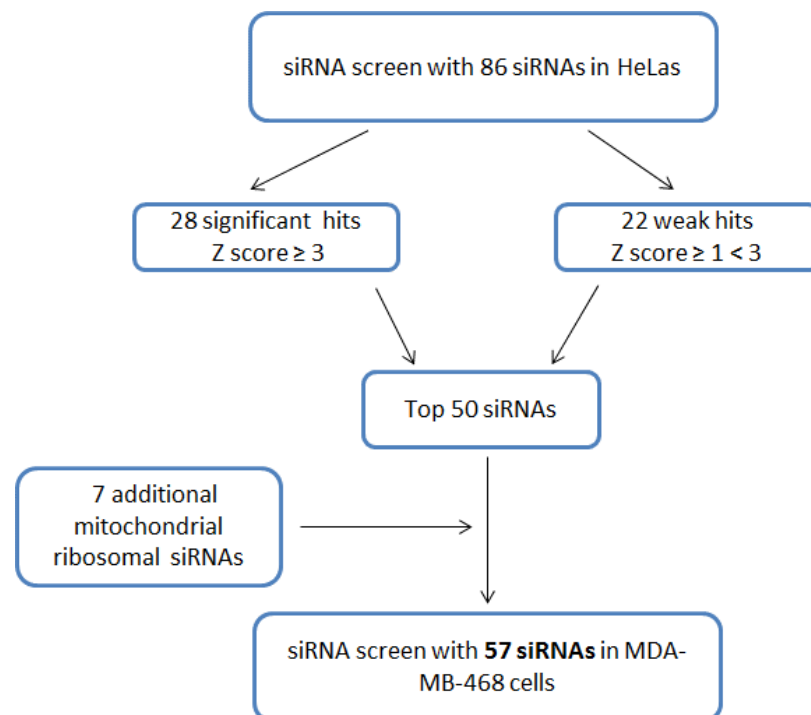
siRNA screen with 86 siRNAs in HeLas

28 significant hits
Z score ≥ 3

22 weak hits
Z score ≥ 1 < 3

Top 50 siRNAs

7 additional mitochondrial ribosomal siRNAs

siRNA screen with **57 siRNAs** in MDA-MB-468 cells